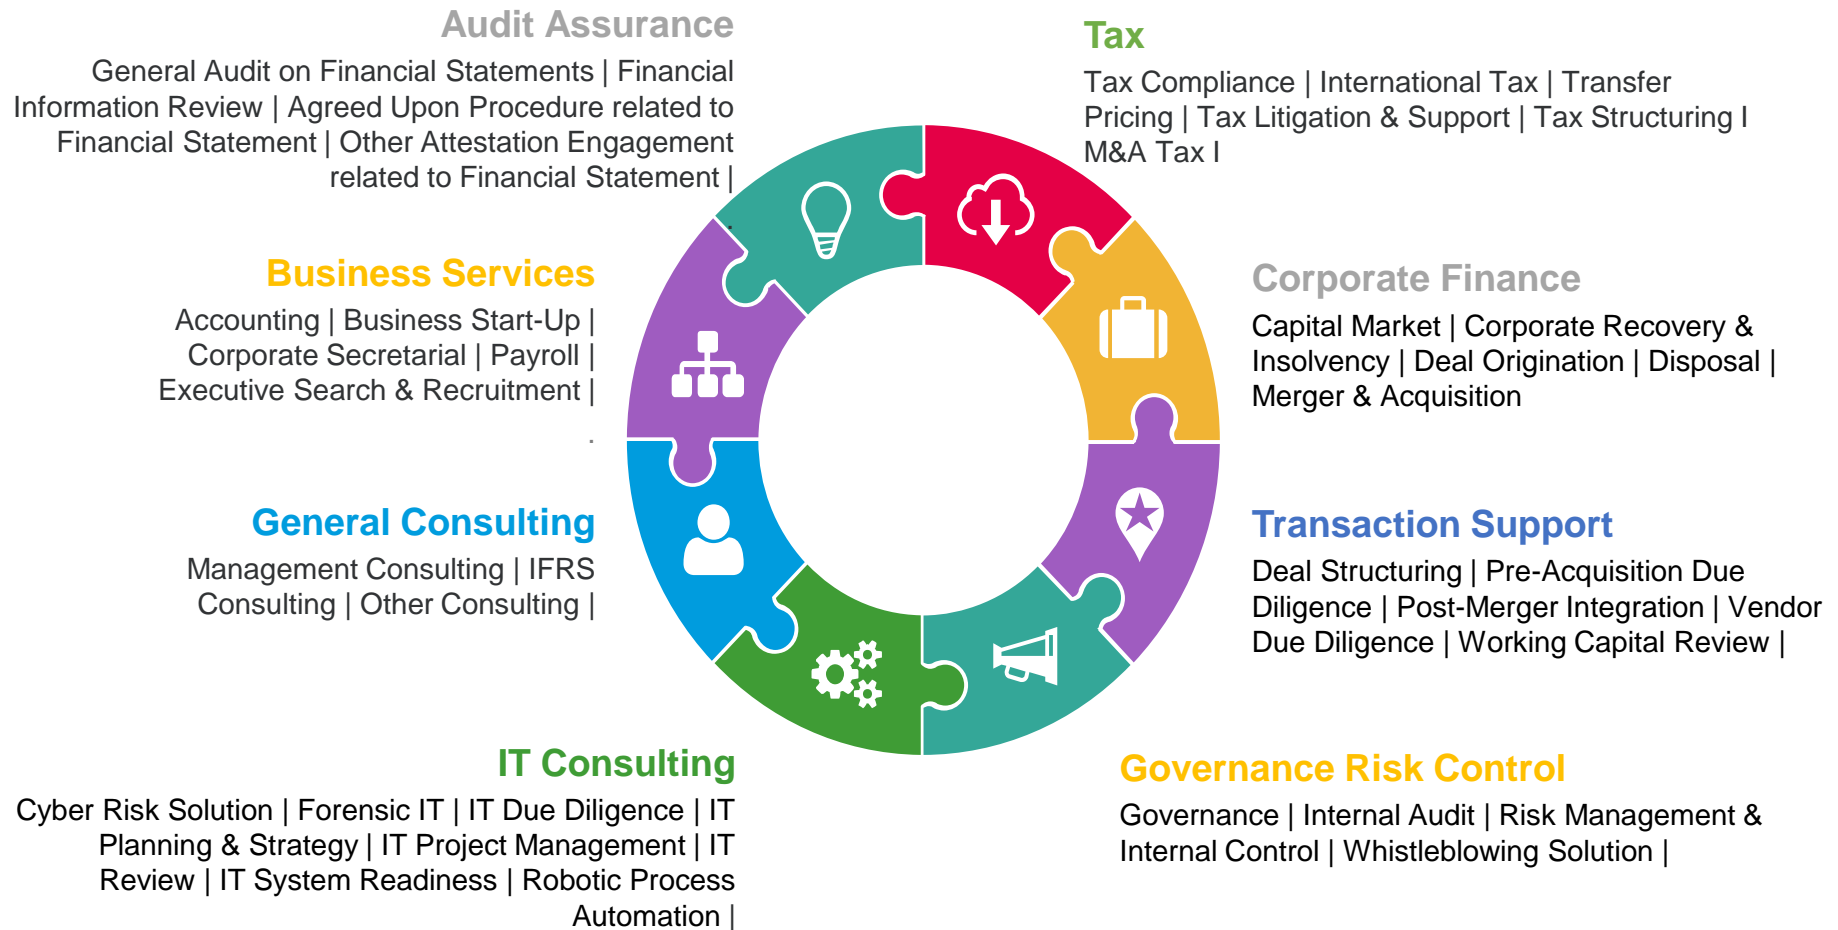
Audit Assurance

General Audit on Financial Statements | Financial Information Review | Agreed Upon Procedure related to Financial Statement | Other Attestation Engagement related to Financial Statement |

Tax

Tax Compliance | International Tax | Transfer Pricing | Tax Litigation & Support | Tax Structuring I M&A Tax I

Business Services

Accounting | Business Start-Up | Corporate Secretarial | Payroll | Executive Search & Recruitment |

Corporate Finance

Capital Market | Corporate Recovery & Insolvency | Deal Origination | Disposal | Merger & Acquisition

General Consulting

Management Consulting | IFRS Consulting | Other Consulting |

Transaction Support

Deal Structuring | Pre-Acquisition Due Diligence | Post-Merger Integration | Vendor Due Diligence | Working Capital Review |

IT Consulting

Cyber Risk Solution | Forensic IT | IT Due Diligence | IT Planning & Strategy | IT Project Management | IT Review | IT System Readiness | Robotic Process Automation |

Governance Risk Control

Governance | Internal Audit | Risk Management & Internal Control | Whistleblowing Solution |